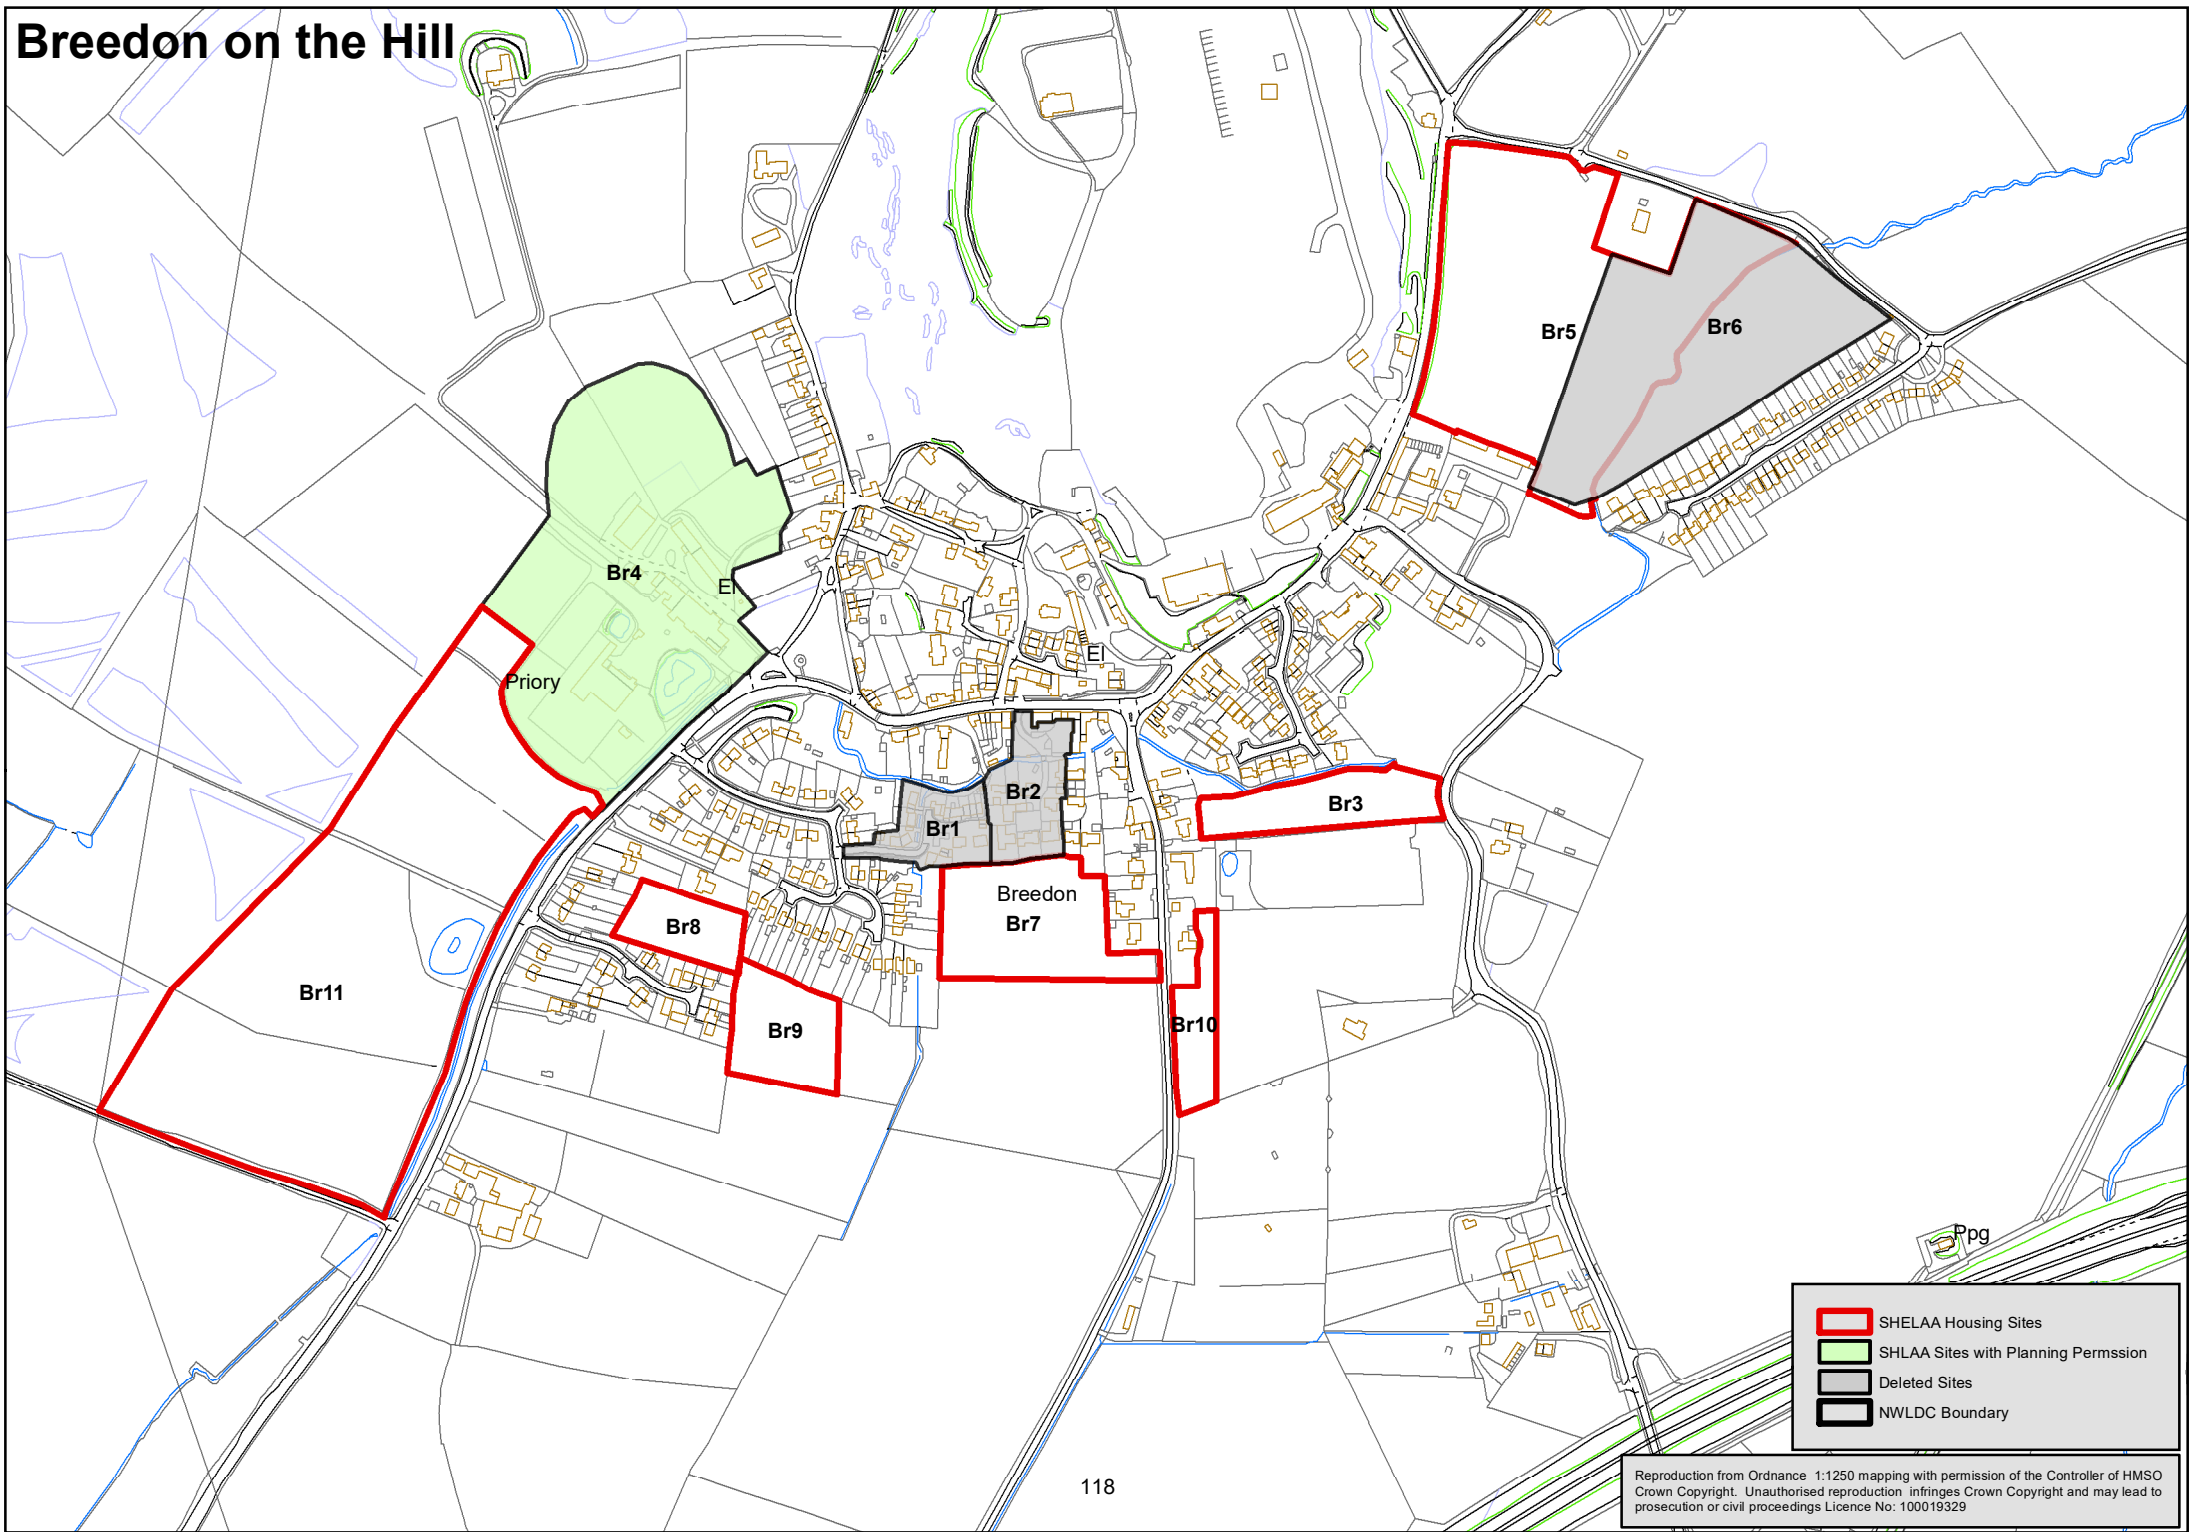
Breedon on the Hill

Br5

Br6

Br4

El

Priory

El

Br3

Br2

Br1

Breedon

Br7

Br8

Br11

Br9

Br10

Ppg

SHELAA Housing Sites

SHLAA Sites with Planning Permssion

Deleted Sites

NWLDC Boundary

118

Reproduction from Ordnance 1:1250 mapping with permission of the Controller of HMSO Crown Copyright. Unauthorised reproduction infringes Crown Copyright and may lead to prosecution or civil proceedings Licence No: 100019329